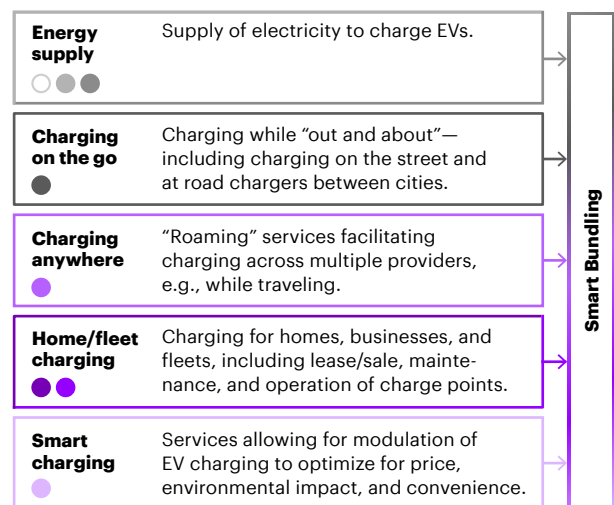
| | |
|---|---|
| **Energy supply** | Supply of electricity to charge EVs. |
| **Charging on the go** | Charging while “out and about”—including charging on the street and at road chargers between cities. |
| **Charging anywhere** | “Roaming” services facilitating charging across multiple providers, e.g., while traveling. |
| **Home/fleet charging** | Charging for homes, businesses, and fleets, including lease/sale, maintenance, and operation of charge points. |
| **Smart charging** | Services allowing for modulation of EV charging to optimize for price, environmental impact, and convenience. |

Smart Bundling